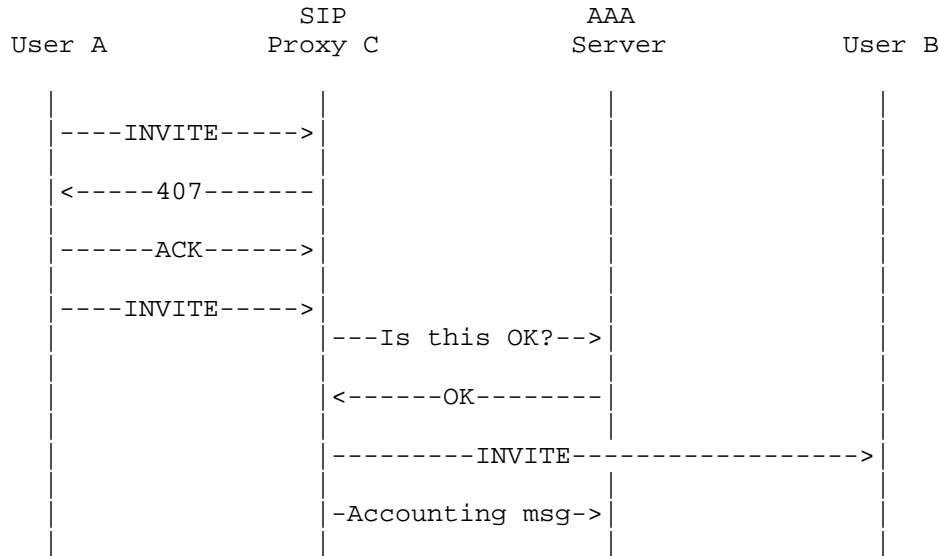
User A

SIP
Proxy C

AAA
Server

User B

----INVITE----->

<-----407-------

------ACK------>

----INVITE----->

---Is this OK?-->

<------OK--------

---------INVITE------------------>

-Accounting msg->